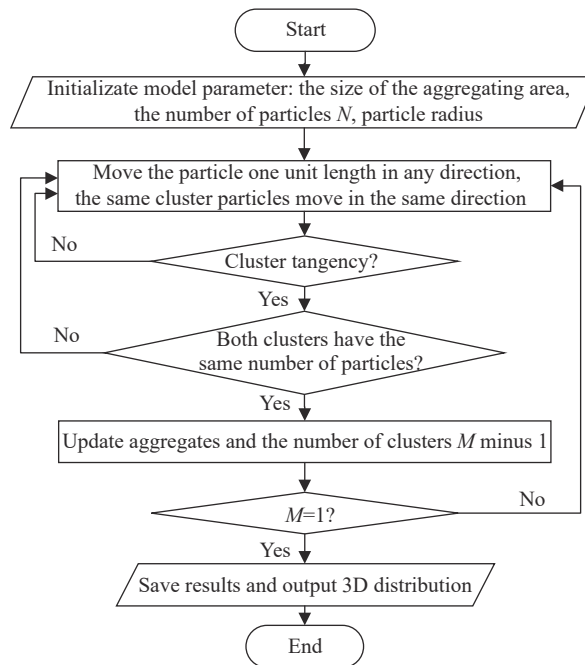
Start

Initializate model parameter: the size of the aggregating area, the number of particles $N$, particle radius

Move the particle one unit length in any direction, the same cluster particles move in the same direction

No

Cluster tangency?

Yes

No

Both clusters have the same number of particles?

Yes

Update aggregates and the number of clusters $M$ minus 1

No

$M$=1?

Yes

Save results and output 3D distribution

End